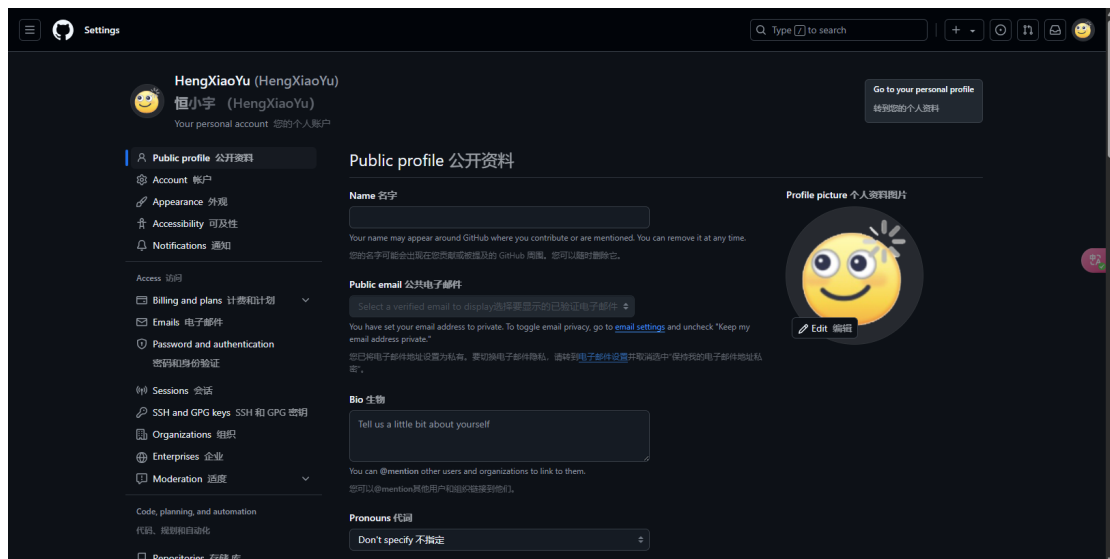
Settings

Type / to search

+

HengXiaoYu (HengXiaoYu)
恒小宇 （HengXiaoYu）
Your personal account 您的个人账户

Go to your personal profile
转到您的个人资料

Public profile 公开资料
Account 帐户
Appearance 外观
Accessibility 可及性
Notifications 通知

Access 访问
Billing and plans 计费和计划
Emails 电子邮件
Password and authentication 密码和身份验证
Sessions 会话
SSH and GPG keys SSH 和 GPG 密钥
Organizations 组织
Enterprises 企业
Moderation 适度

Code, planning, and automation
代码、规划和自动化
Repositories 存储库

Public profile 公开资料

Name 名字

Your name may appear around GitHub where you contribute or are mentioned. You can remove it at any time.
您的名字可能会出现在您贡献或被提及的 GitHub 周围。您可以随时删除它。

Public email 公共电子邮件

Select a verified email to display选择要显示的已验证电子邮件

You have set your email address to private. To toggle email privacy, go to email settings and uncheck "Keep my email address private."
您已将电子邮件地址设置为私有。要切换电子邮件隐私，请转到电子邮件设置并取消选中"保持我的电子邮件地址私密"。

Bio 生物

Tell us a little bit about yourself

You can @mention other users and organizations to link to them.
您可以@mention其他用户和组织链接到他们。

Pronouns 代词

Don't specify 不指定

Profile picture 个人资料图片

Edit 编辑